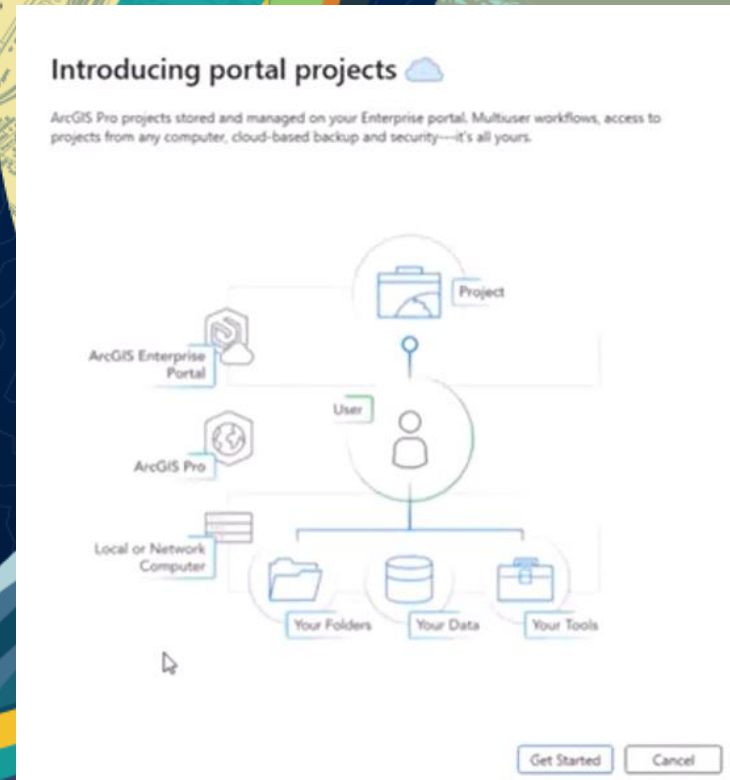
Introducing portal projects

ArcGIS Pro projects stored and managed on your Enterprise portal. Multiuser workflows, access to projects from any computer, cloud-based backup and security—it's all yours.

Project

ArcGIS Enterprise Portal

User

ArcGIS Pro

Local or Network Computer

Your Folders

Your Data

Your Tools

Get Started

Cancel